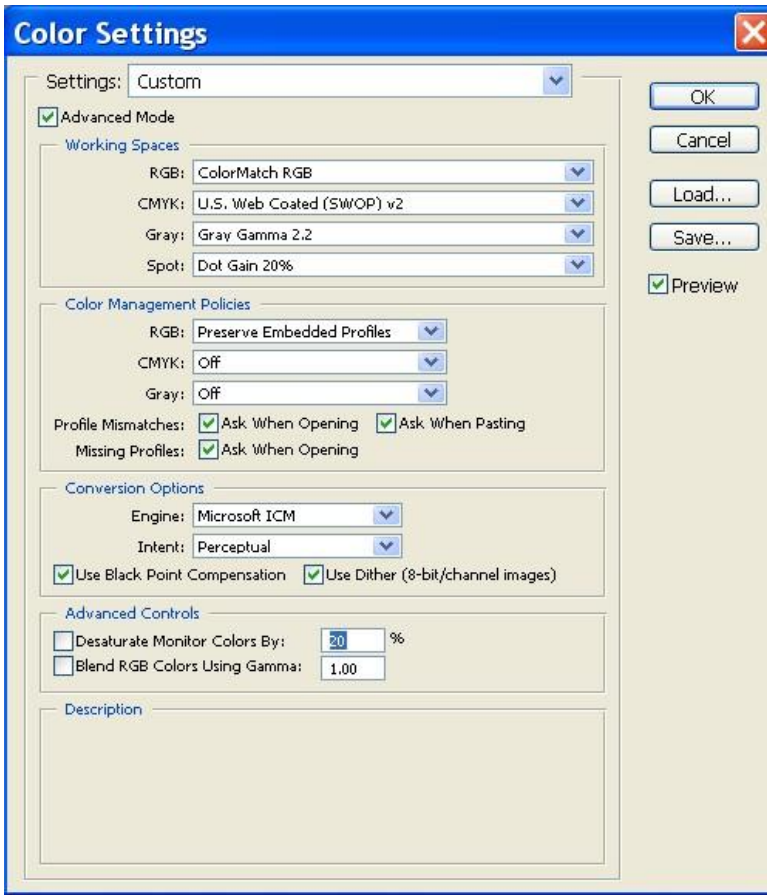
Color Settings

Settings: Custom

Advanced Mode

Working Spaces

RGB: ColorMatch RGB

CMYK: U.S. Web Coated (SWOP) v2

Gray: Gray Gamma 2.2

Spot: Dot Gain 20%

Color Management Policies

RGB: Preserve Embedded Profiles

CMYK: Off

Gray: Off

Profile Mismatches: Ask When Opening Ask When Pasting

Missing Profiles: Ask When Opening

Conversion Options

Engine: Microsoft ICM

Intent: Perceptual

Use Black Point Compensation Use Dither (8-bit/channel images)

Advanced Controls

Desaturate Monitor Colors By: 20 %

Blend RGB Colors Using Gamma: 1.00

Description

OK

Cancel

Load...

Save...

Preview